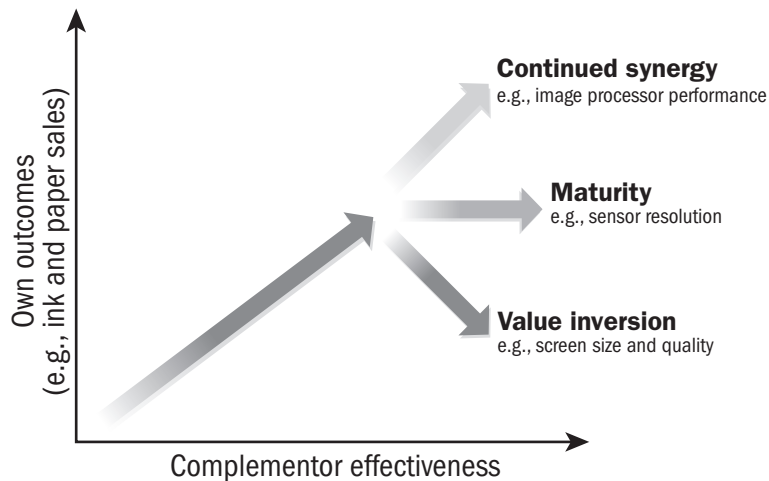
Own outcomes
(e.g., ink and paper sales)

Continued synergy
e.g., image processor performance

Maturity
e.g., sensor resolution

Value inversion
e.g., screen size and quality

Complementor effectiveness